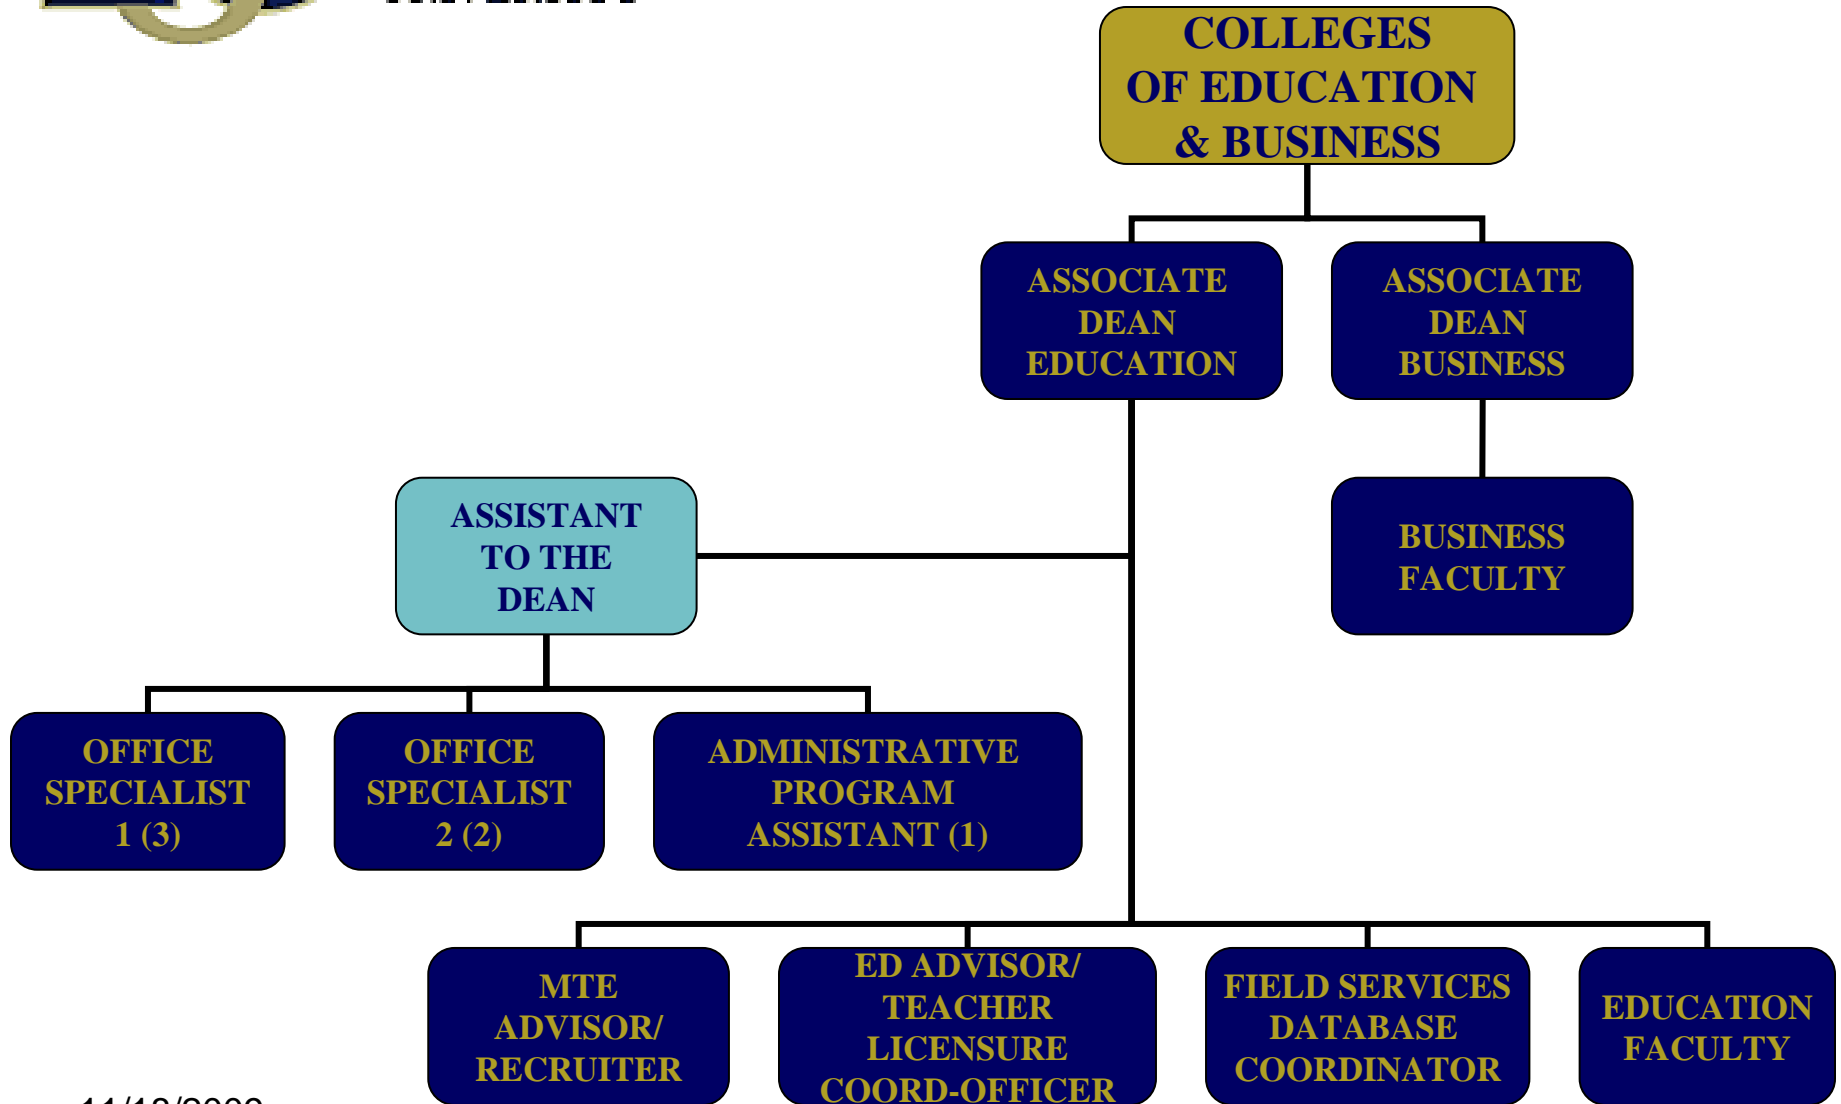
COLLEGES OF EDUCATION & BUSINESS

ASSOCIATE DEAN EDUCATION

ASSOCIATE DEAN BUSINESS

ASSISTANT TO THE DEAN

BUSINESS FACULTY

OFFICE SPECIALIST 1 (3)

OFFICE SPECIALIST 2 (2)

ADMINISTRATIVE PROGRAM ASSISTANT (1)

MTE ADVISOR/ RECRUITER

ED ADVISOR/ TEACHER LICENSURE COORD-OFFICER

FIELD SERVICES DATABASE COORDINATOR

EDUCATION FACULTY

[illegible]